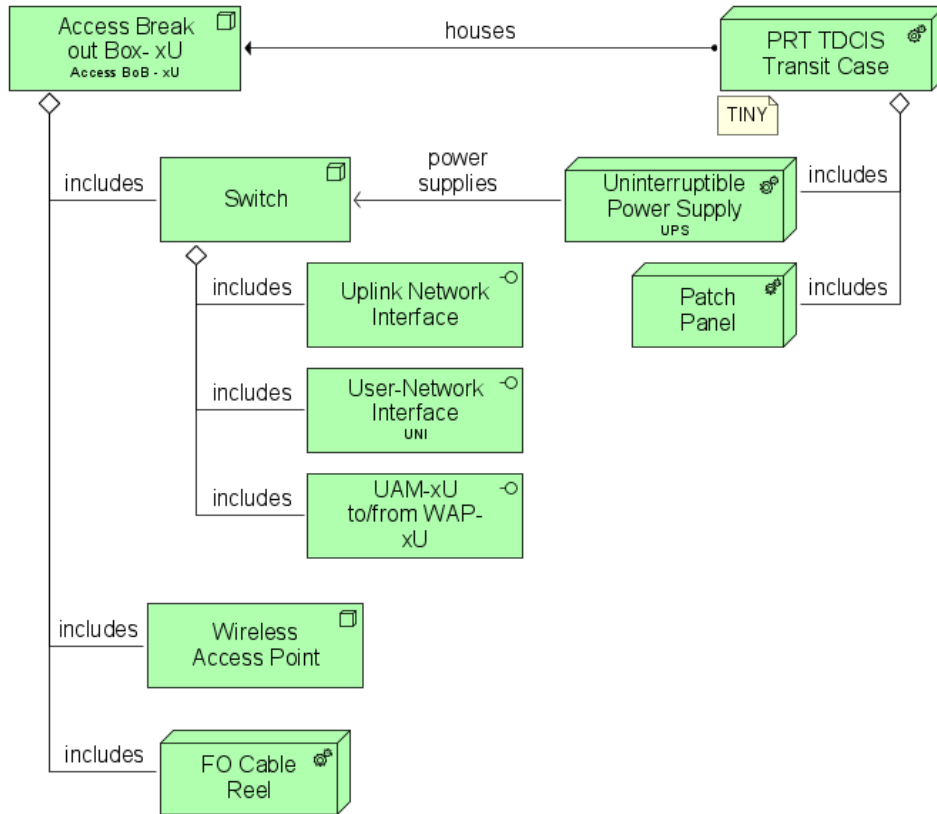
Access Break out Box- xU
Access BoB - xU

houses

PRT TDCIS Transit Case

TINY

includes

Switch

power supplies

Uninterruptible Power Supply
UPS

includes

Patch Panel

includes

includes

Uplink Network Interface

includes

User-Network Interface
UNI

includes

UAM-xU to/from WAP-xU

includes

Wireless Access Point

includes

FO Cable Reel